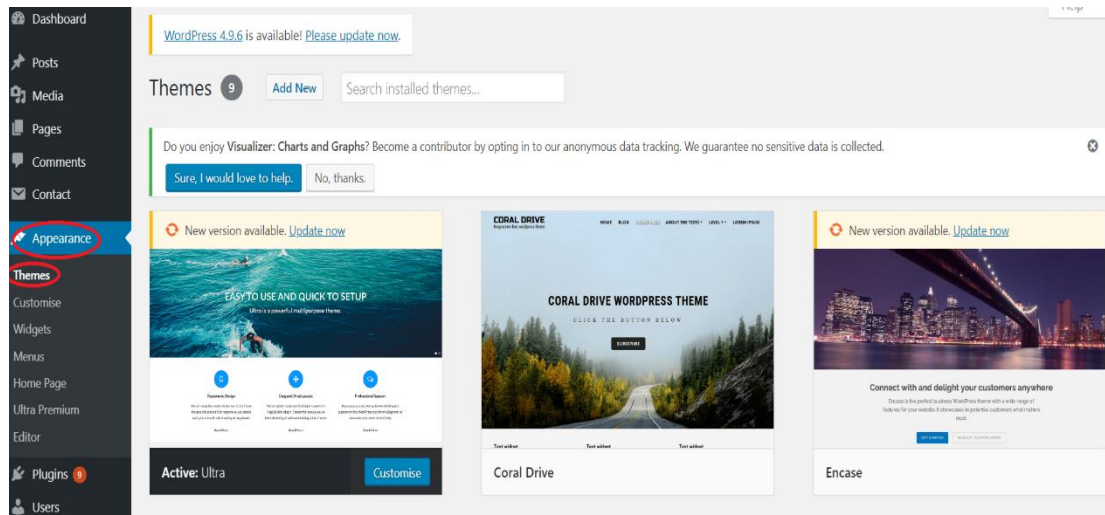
Dashboard
Posts
Media
Pages
Comments
Contact
Appearance
Themes
Customise
Widgets
Menus
Home Page
Ultra Premium
Editor
Plugins 9
Users

Help

WordPress 4.9.6 is available! Please update now.

Themes 9 Add New Search installed themes...

Do you enjoy Visualizer: Charts and Graphs? Become a contributor by opting in to our anonymous data tracking. We guarantee no sensitive data is collected.

Sure, I would love to help. No, thanks.

New version available. Update now

EASY TO USE AND QUICK TO SETUP
Ultra is a powerful multipurpose theme.

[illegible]

Active: Ultra Customise

CORAL DRIVE
CORAL DRIVE WORDPRESS THEME
CLICK THE BUTTON BELOW
SUBSCRIBE
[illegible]

Coral Drive

New version available. Update now

Connect with and delight your customers anywhere
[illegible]

Encase